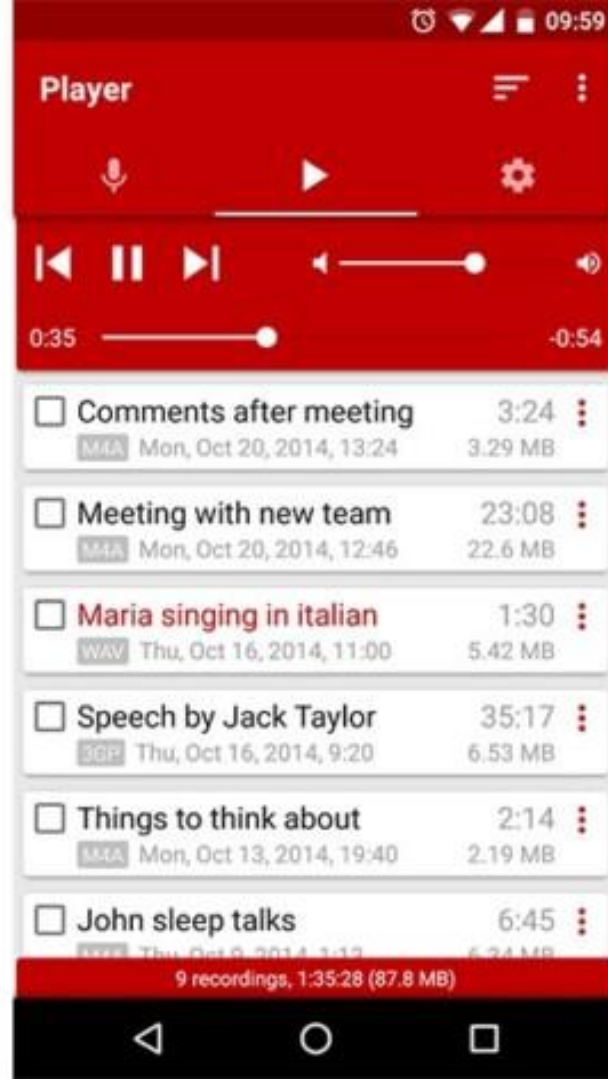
09:59

Player

0:35

-0:54

Comments after meeting 3:24
M4A Mon, Oct 20, 2014, 13:24 3.29 MB

Meeting with new team 23:08
M4A Mon, Oct 20, 2014, 12:46 22.6 MB

Maria singing in italian 1:30
WAV Thu, Oct 16, 2014, 11:00 5.42 MB

Speech by Jack Taylor 35:17
3GP Thu, Oct 16, 2014, 9:20 6.53 MB

Things to think about 2:14
M4A Mon, Oct 13, 2014, 19:40 2.19 MB

John sleep talks 6:45
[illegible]

9 recordings, 1:35:28 (87.8 MB)